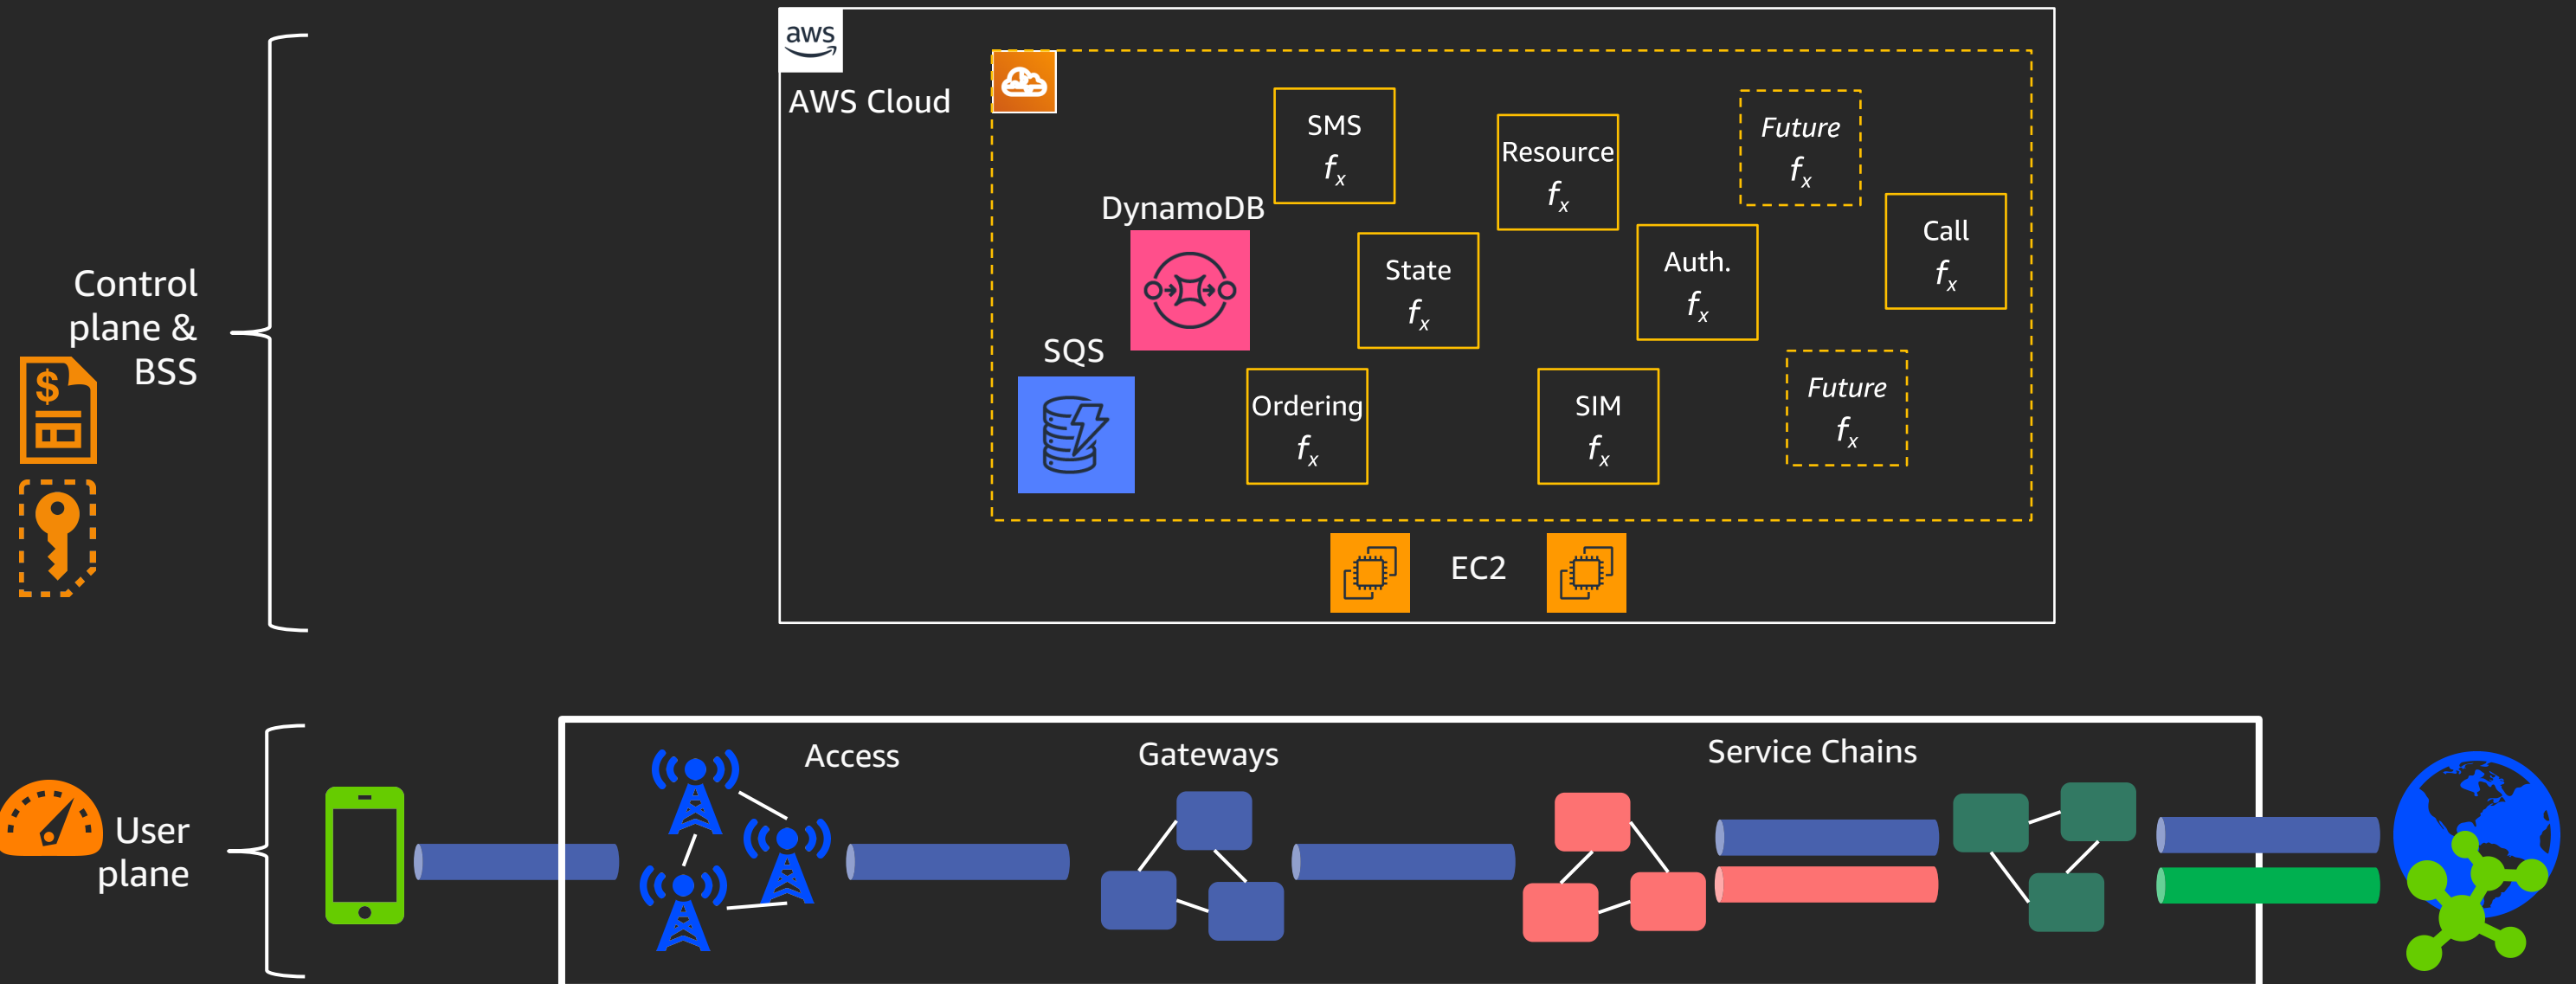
Control plane & BSS

aws

AWS Cloud

DynamoDB

SQS

SMS $f_x$

Resource $f_x$

*Future* $f_x$

Call $f_x$

State $f_x$

Auth. $f_x$

Ordering $f_x$

SIM $f_x$

*Future* $f_x$

EC2

User plane

Access

Gateways

Service Chains